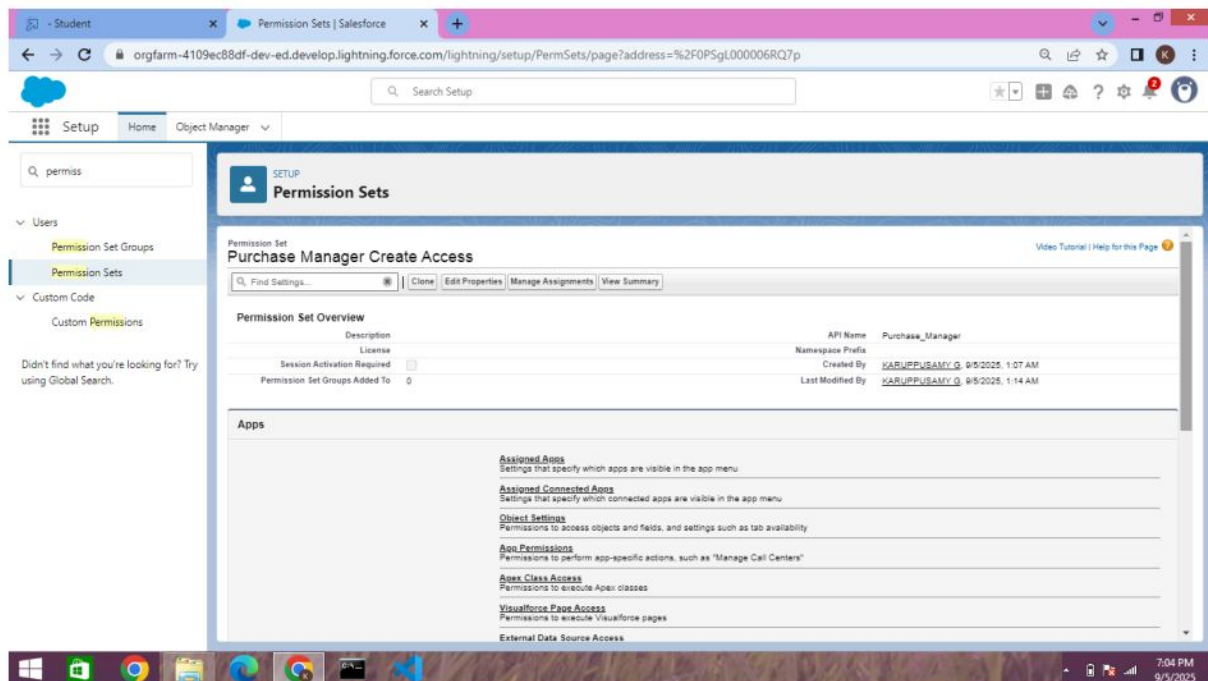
- Student
Permission Sets | Salesforce
orgfarm-4109ec88df-dev-ed.develop.lightning.force.com/lightning/setup/PermSets/page?address=%2F0PSgL000006RQ7p

Search Setup

Setup Home Object Manager

permiss

Users
Permission Set Groups
Permission Sets
Custom Code
Custom Permissions

Didn't find what you're looking for? Try using Global Search.

SETUP
Permission Sets

Permission Set
Purchase Manager Create Access

Video Tutorial | Help for this Page

Find Settings...
Clone Edit Properties Manage Assignments View Summary

Permission Set Overview

| | | | |
|---|---|---|---|
| Description | | API Name | Purchase_Manager |
| License | | Namespace Prefix | |
| Session Activation Required | | Created By | KARUPPUSAMY G, 9/5/2025, 1:07 AM |
| Permission Set Groups Added To | 0 | Last Modified By | KARUPPUSAMY G, 9/5/2025, 1:14 AM |

Apps

Assigned Apps
Settings that specify which apps are visible in the app menu

Assigned Connected Apps
Settings that specify which connected apps are visible in the app menu

Object Settings
Permissions to access objects and fields, and settings such as tab availability

App Permissions
Permissions to perform app-specific actions, such as "Manage Call Centers"

Apex Class Access
Permissions to execute Apex classes

Visualforce Page Access
Permissions to execute Visualforce pages

External Data Source Access

7:04 PM
9/5/2025